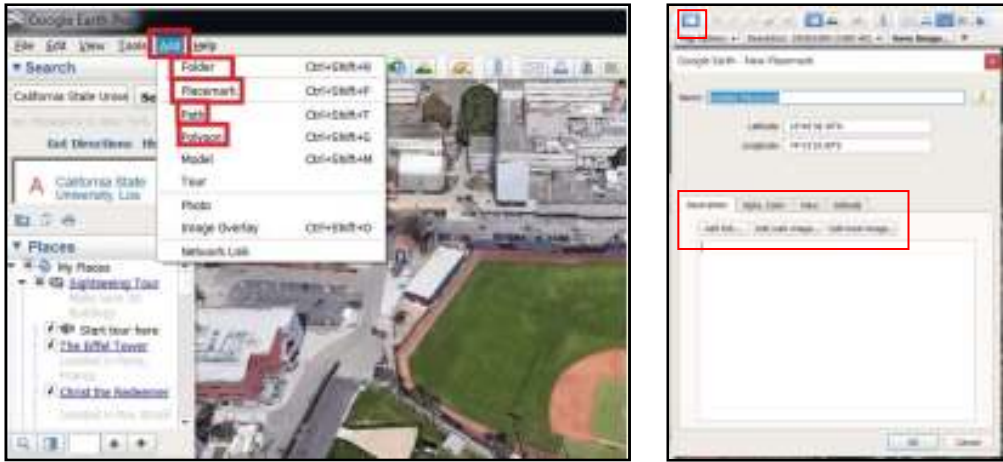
Google Earth Pro

File Edit View Tools Add Help

Search

California State Unive

Get Directions

California State University, Los

Places

My Places

Sightseeing Tour

Start tour here

The Eiffel Tower

Christ the Redeemer

Folder Ctrl+Shift+N

Placemark Ctrl+Shift+P

Path Ctrl+Shift+T

Polygon Ctrl+Shift+G

Model Ctrl+Shift+M

Tour

Photo

Image Overlay Ctrl+Shift+O

Network Link

Google Earth - New Placemark

Name: Untitled Placemark

Latitude:

Longitude:

Description | Style, Color | View | Altitude

Add link... | Add web image... | Add local image...

OK | Cancel